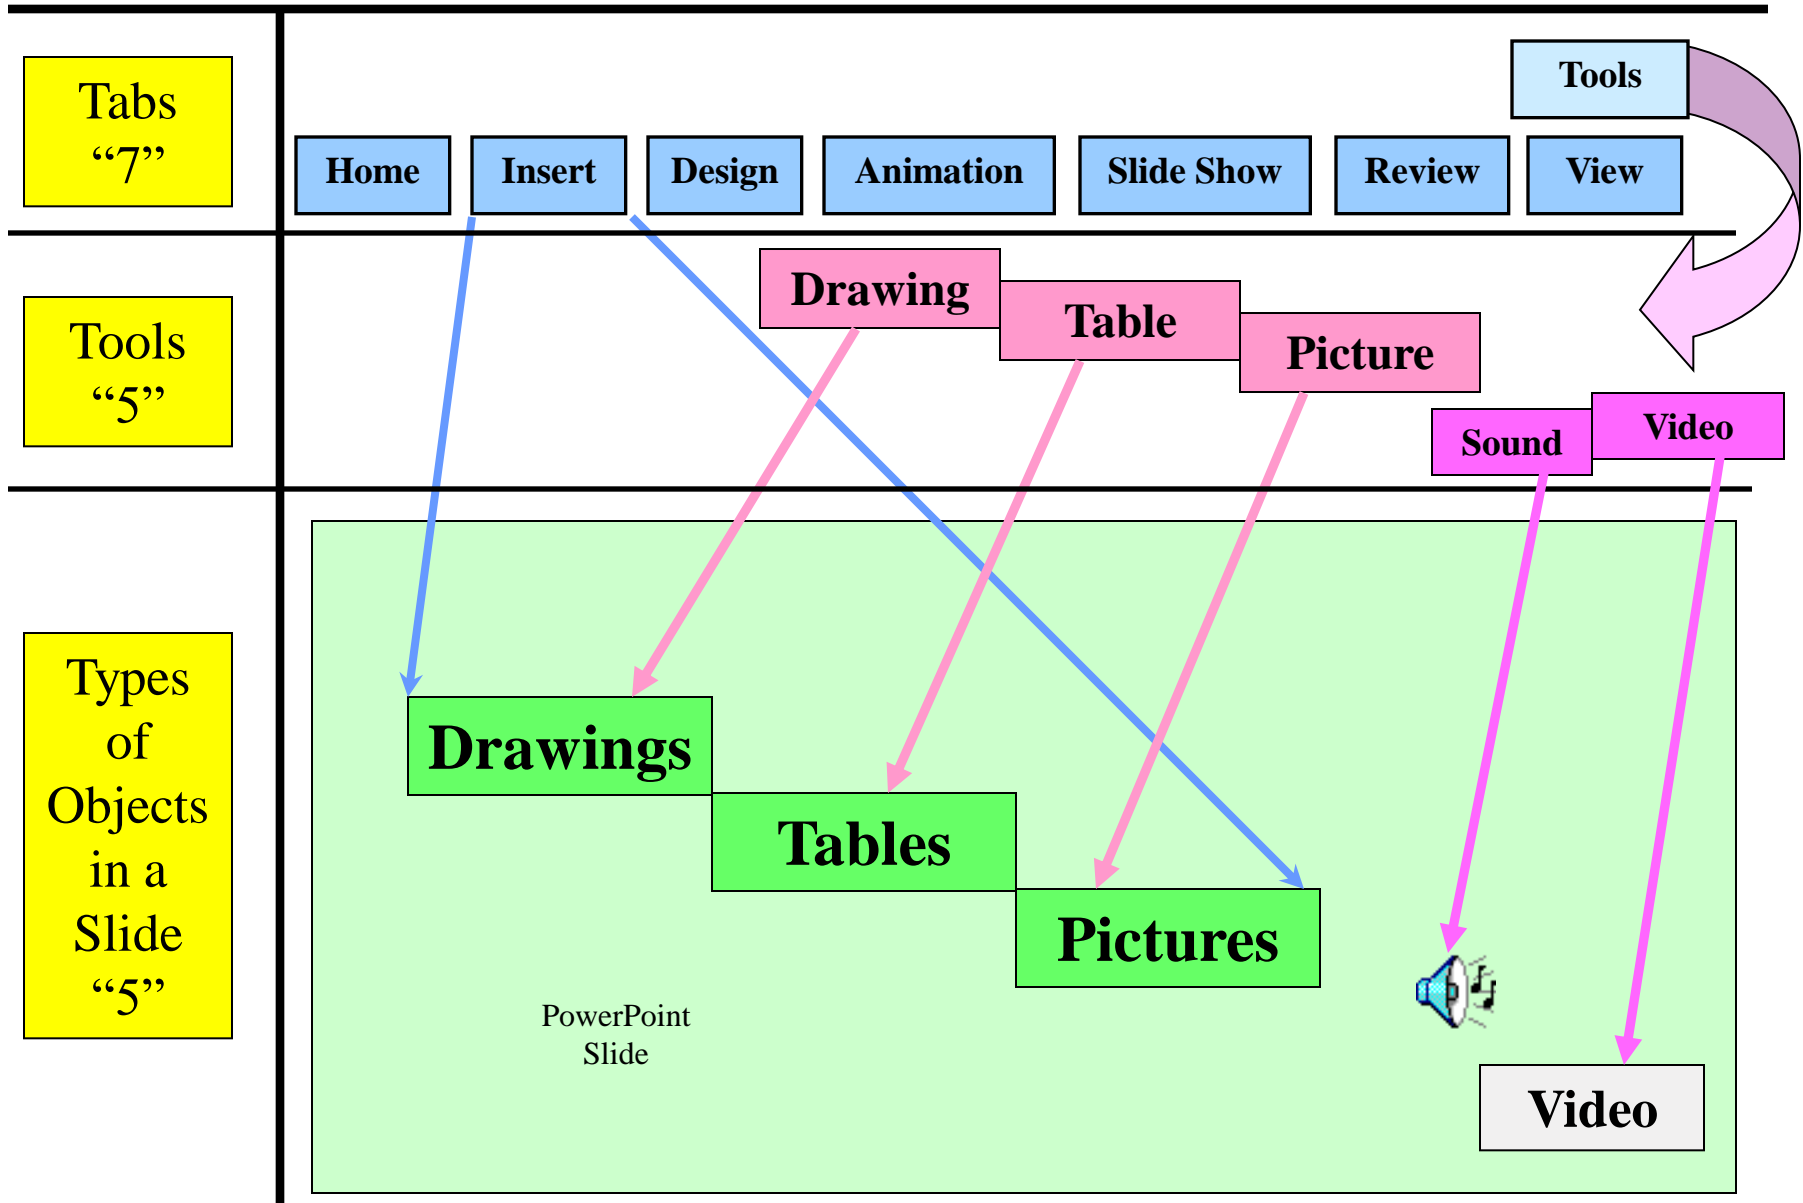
Tabs "7"

Tools

Home

Insert

Design

Animation

Slide Show

Review

View

Tools "5"

Drawing

Table

Picture

Sound

Video

Types of Objects in a Slide "5"

Drawings

Tables

Pictures

PowerPoint Slide

Video